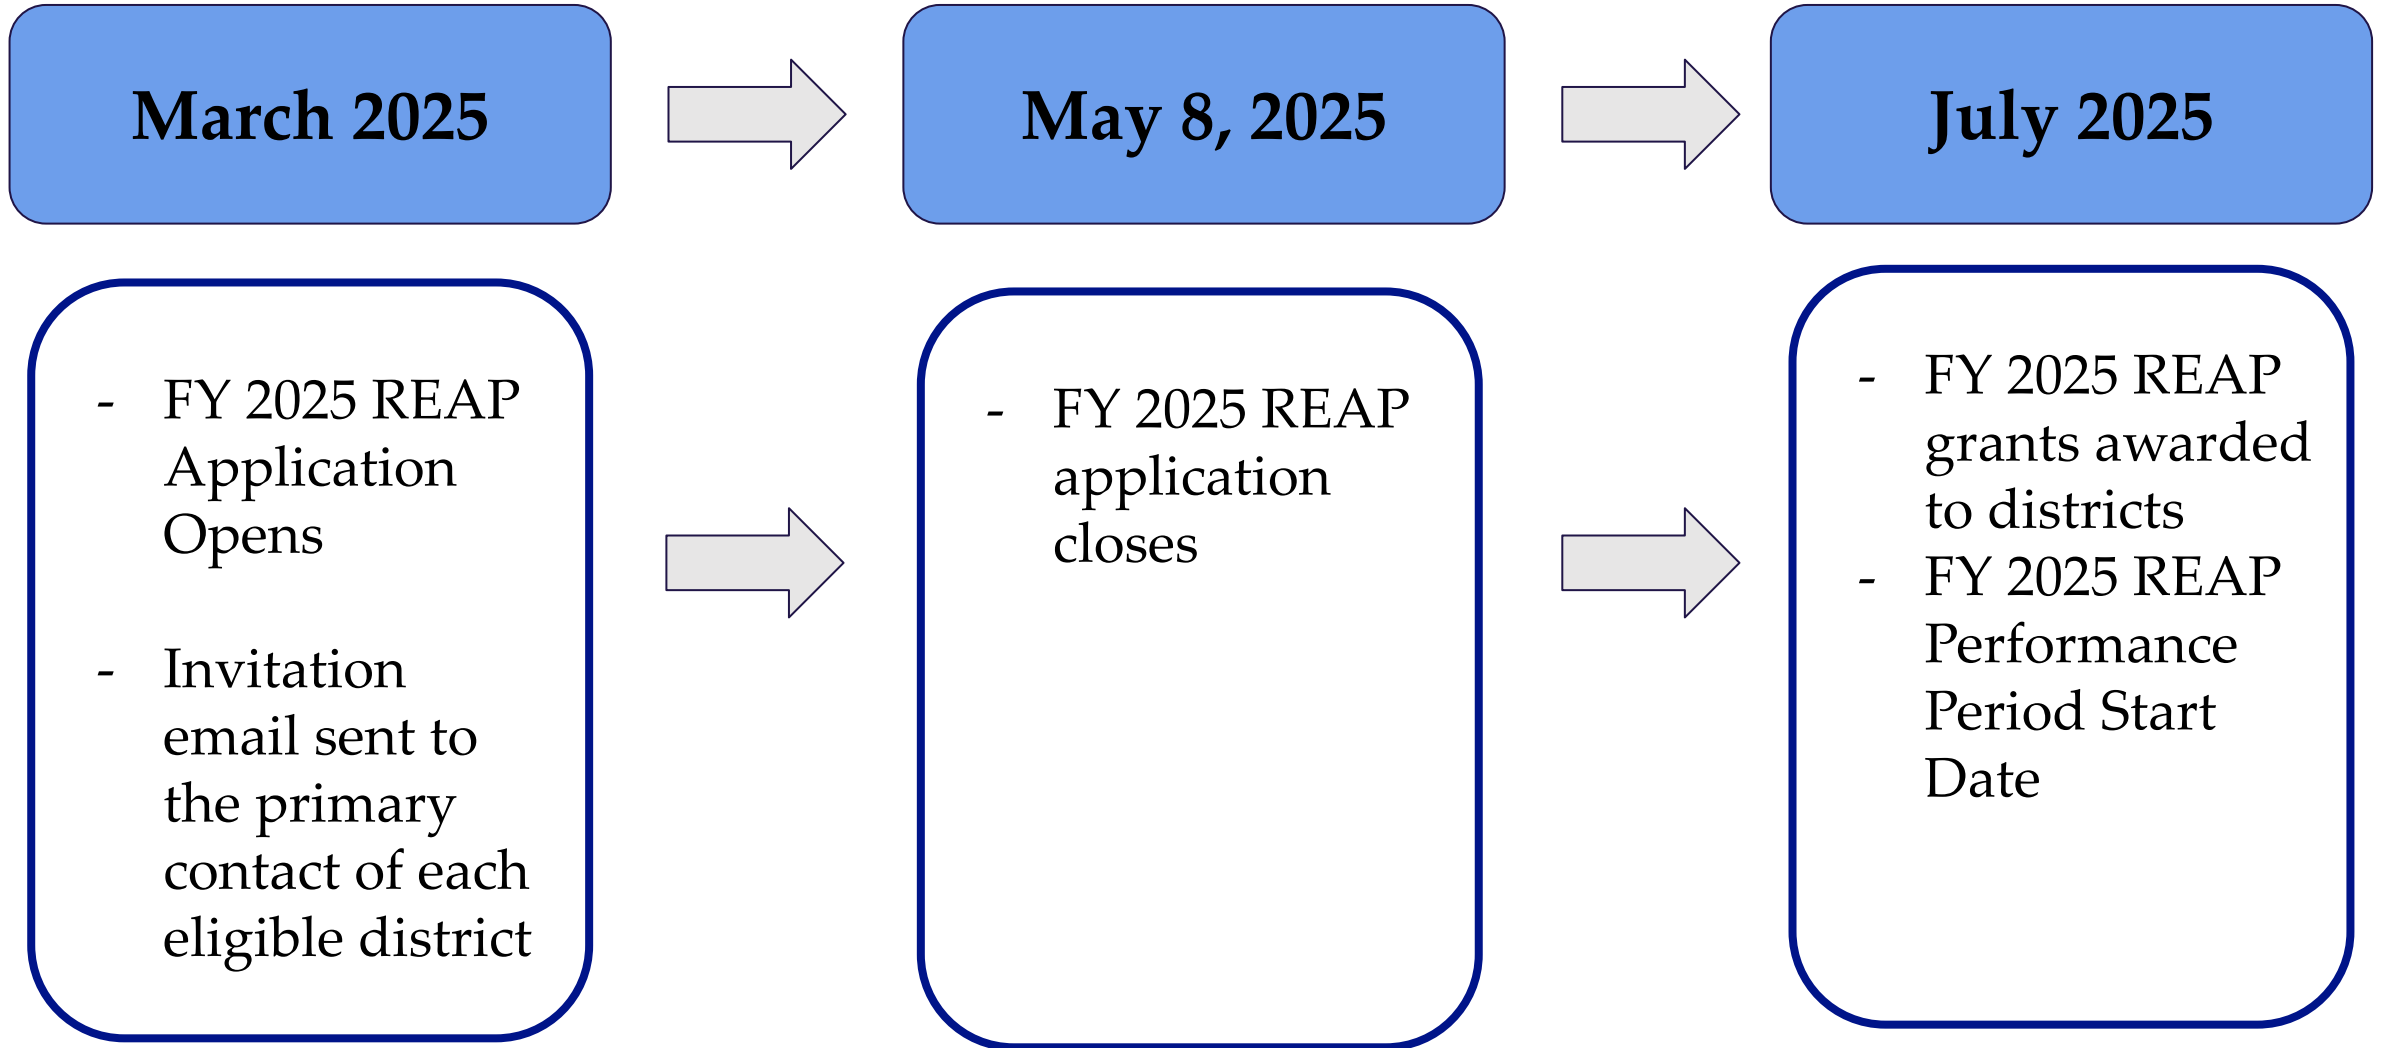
March 2025

May 8, 2025

July 2025

- FY 2025 REAP Application Opens

- Invitation email sent to the primary contact of each eligible district

- FY 2025 REAP application closes

- FY 2025 REAP grants awarded to districts
- FY 2025 REAP Performance Period Start Date